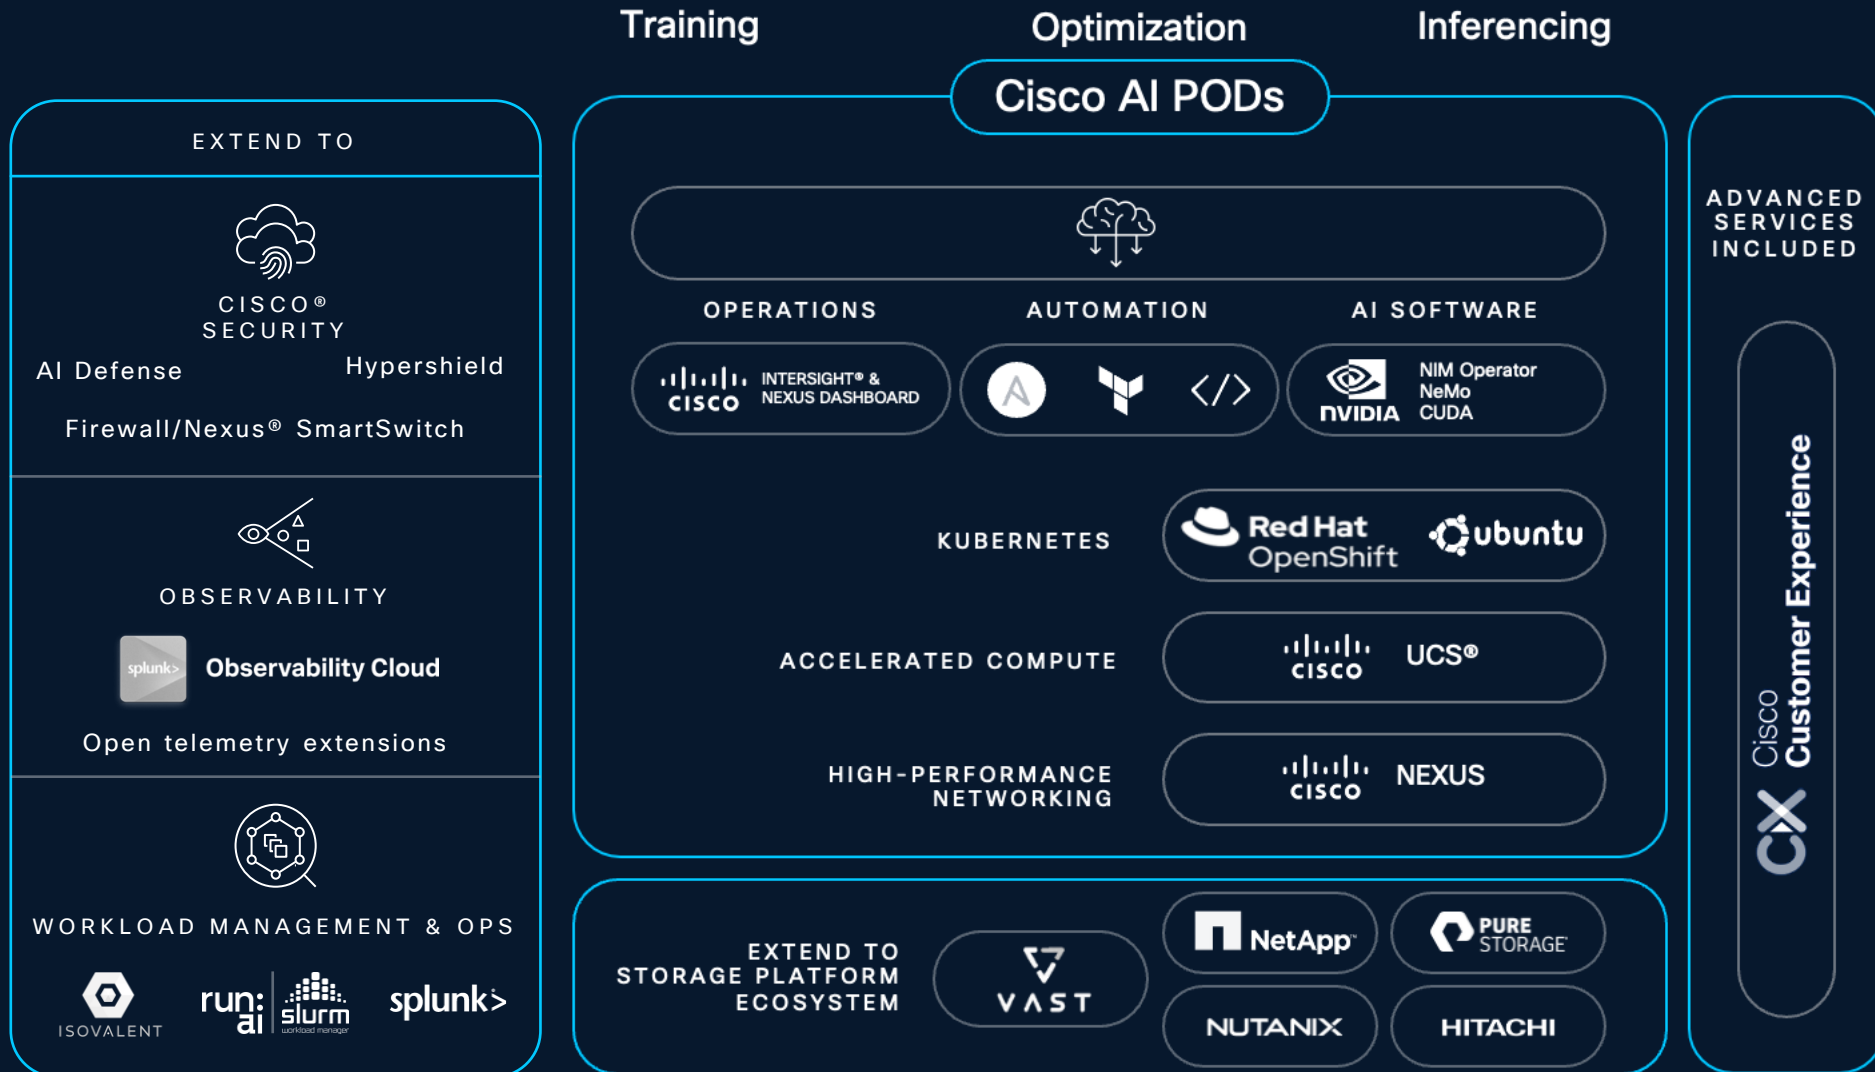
Training

Optimization

Inferencing

Cisco AI PODs

EXTEND TO

CISCO®
SECURITY

AI Defense

Hypershield

Firewall/Nexus® SmartSwitch

OBSERVABILITY

splunk>

Observability Cloud

Open telemetry extensions

WORKLOAD MANAGEMENT & OPS

ISOVALENT

run:ai

slurm
workload manager

splunk>

OPERATIONS

AUTOMATION

AI SOFTWARE

cisco

INTERSIGHT® & NEXUS DASHBOARD

NVIDIA

NIM Operator
NeMo
CUDA

KUBERNETES

Red Hat OpenShift

ubuntu

ACCELERATED COMPUTE

cisco

UCS®

HIGH-PERFORMANCE NETWORKING

cisco

NEXUS

EXTEND TO
STORAGE PLATFORM
ECOSYSTEM

VAST

NetApp

PURE STORAGE

NUTANIX

HITACHI

ADVANCED SERVICES INCLUDED

Cisco Customer Experience

CX